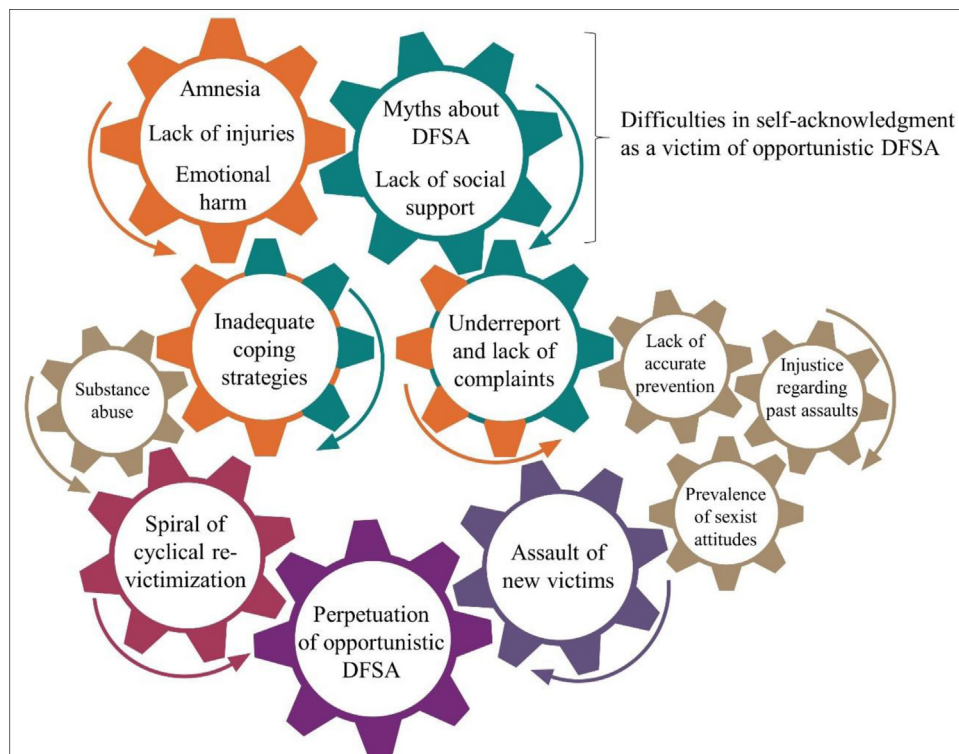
Amnesia

Lack of injuries

Emotional harm

Myths about DFSA

Lack of social support

Difficulties in self-acknowledgment as a victim of opportunistic DFSA

Inadequate coping strategies

Underreport and lack of complaints

Substance abuse

Lack of accurate prevention

Injustice regarding past assaults

Prevalence of sexist attitudes

Spiral of cyclical re-victimization

Assault of new victims

Perpetuation of opportunistic DFSA